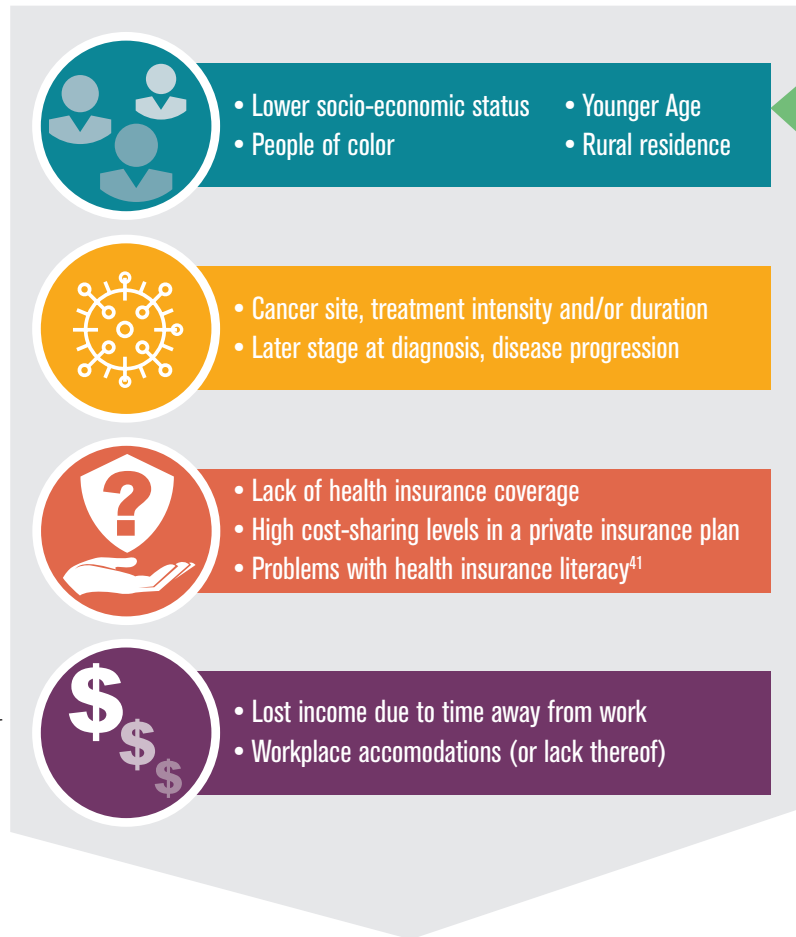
• Lower socio-economic status
• People of color

• Younger Age
• Rural residence

• Cancer site, treatment intensity and/or duration
• Later stage at diagnosis, disease progression

?

• Lack of health insurance coverage
• High cost-sharing levels in a private insurance plan
• Problems with health insurance literacy$^{41}$

$ $ $

• Lost income due to time away from work
• Workplace accomodations (or lack thereof)